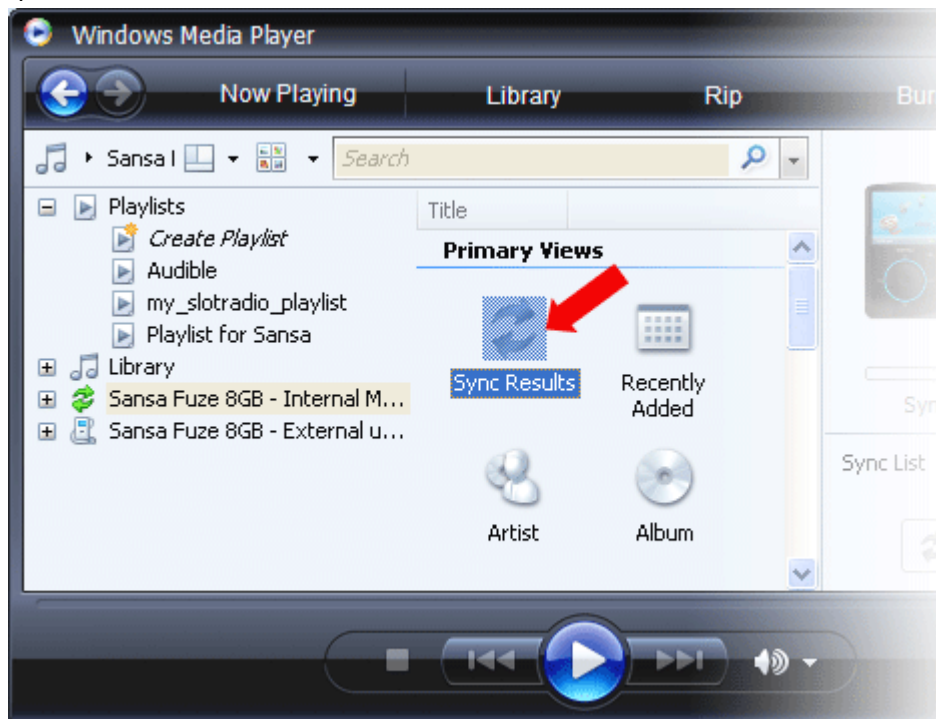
Windows Media Player

Now Playing

Library

Rip

Bur

Sansa I

Search

Playlists

Create Playlist

Audible

my_slotradio_playlist

Playlist for Sansa

Library

Sansa Fuze 8GB - Internal M...

Sansa Fuze 8GB - External u...

Title

Primary Views

Sync Results

Recently Added

Artist

Album

Syn

Sync List